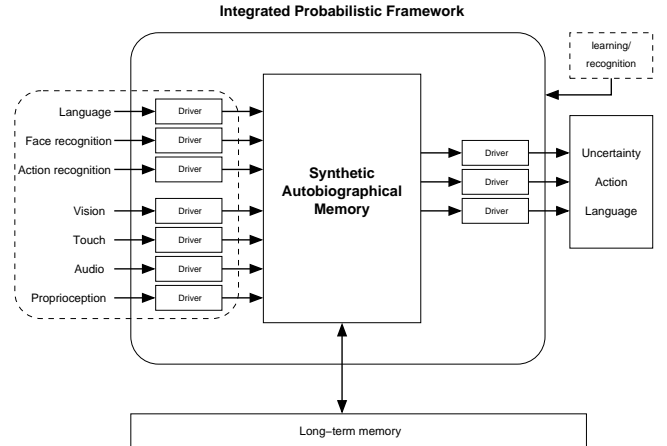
Integrated Probabilistic Framework

learning/
recognition

Language
Driver
Face recognition
Driver
Action recognition
Driver
Vision
Driver
Touch
Driver
Audio
Driver
Proprioception
Driver

Synthetic
Autobiographical
Memory

Driver
Driver
Driver

Uncertainty
Action
Language

Long−term memory